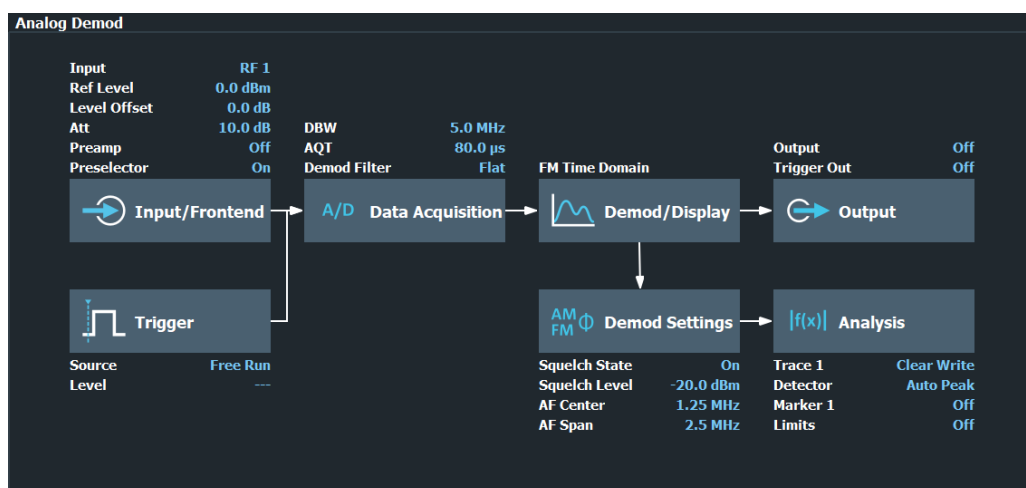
Analog Demod

Input RF 1
Ref Level 0.0 dBm
Level Offset 0.0 dB
Att 10.0 dB
Preamp Off
Preselector On

DBW 5.0 MHz
AQT 80.0 µs
Demod Filter Flat

FM Time Domain

Output Off
Trigger Out Off

Input/Frontend

A/D Data Acquisition

Demod/Display

Output

Trigger

AM FM Φ Demod Settings

|f(x)| Analysis

Source Free Run
Level ---

Squelch State On
Squelch Level -20.0 dBm
AF Center 1.25 MHz
AF Span 2.5 MHz

Trace 1 Clear Write
Detector Auto Peak
Marker 1 Off
Limits Off